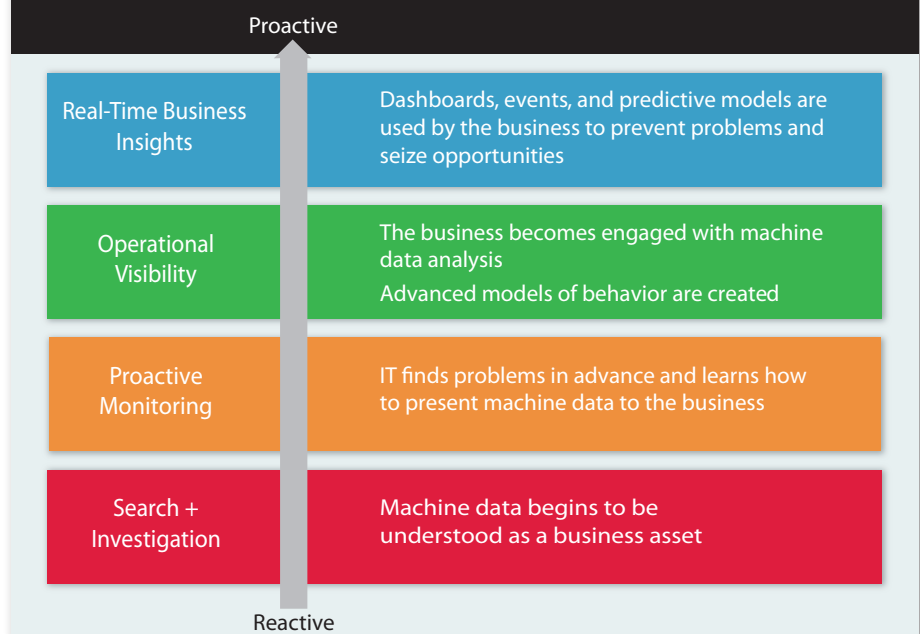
Proactive

Real-Time Business Insights

Dashboards, events, and predictive models are used by the business to prevent problems and seize opportunities

Operational Visibility

The business becomes engaged with machine data analysis

Advanced models of behavior are created

Proactive Monitoring

IT finds problems in advance and learns how to present machine data to the business

Search + Investigation

Machine data begins to be understood as a business asset

Reactive